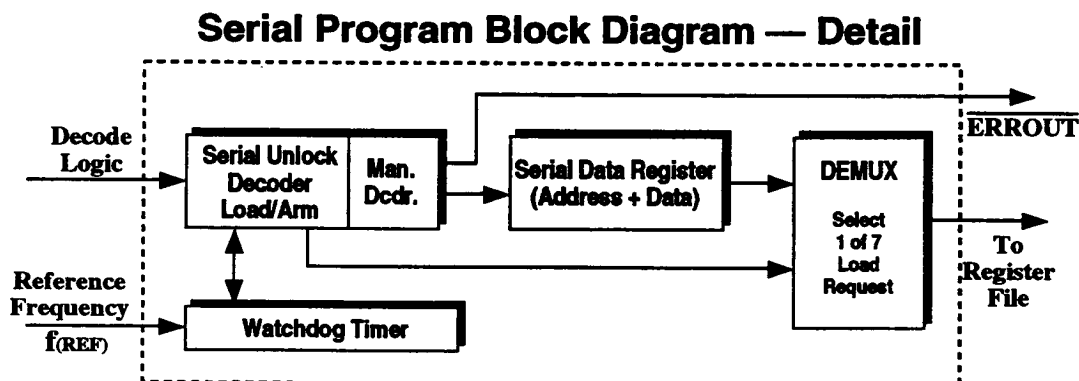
Serial Program Block Diagram — Detail

Decode Logic

Serial Unlock Decoder Load/Arm

Man. Dcdr.

Serial Data Register (Address + Data)

DEMUX

Select 1 of 7 Load Request

$\overline{\text{ERROUT}}$

To Register File

Reference Frequency $f_{(REF)}$

Watchdog Timer